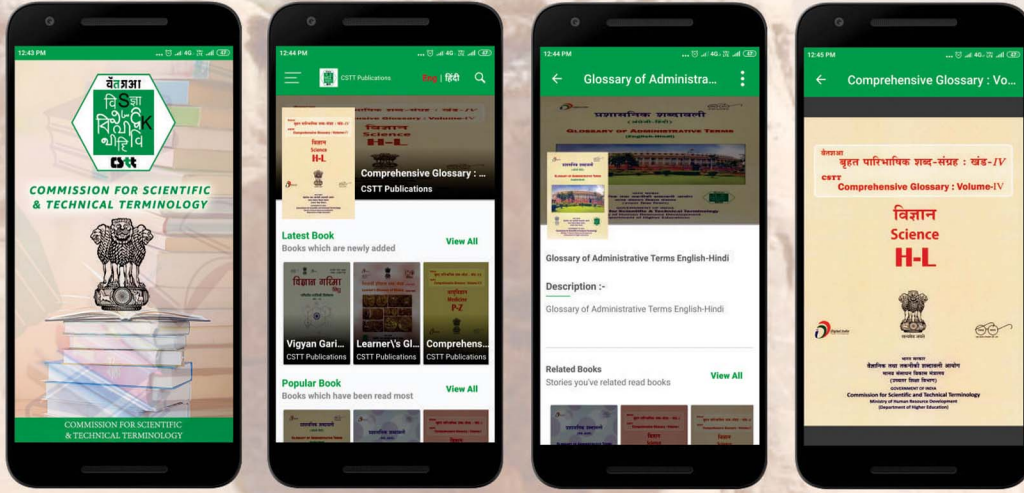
12:43 PM

वैतप्रआ

COMMISSION FOR SCIENTIFIC & TECHNICAL TERMINOLOGY

COMMISSION FOR SCIENTIFIC & TECHNICAL TERMINOLOGY

12:44 PM

CSTT Publications

Eng | हिंदी

Comprehensive Glossary : ...

CSTT Publications

Latest Book

Books which are newly added

View All

Vigyan Gari...

CSTT Publications

Learner\'s Gl...

CSTT Publications

Comprehens...

CSTT Publications

Popular Book

Books which have been read most

View All

12:44 PM

Glossary of Administrativ...

प्रशासनिक शब्दावली

Glossary of Administrative Terms

Glossary of Administrative Terms English-Hindi

Description :-

Glossary of Administrative Terms English-Hindi

Related Books

Stories you've related read books

View All

12:45 PM

Comprehensive Glossary : Vo...

वैतप्रआ बृहत पारिभाषिक शब्द-संग्रह : खंड-IV

CSTT Comprehensive Glossary : Volume-IV

विज्ञान

Science

H-L

भारत सरकार

वैज्ञानिक तथा तकनीकी शब्दावली आयोग

मानव संसाधन विकास मंत्रालय

(उच्चतर शिक्षा विभाग)

GOVERNMENT OF INDIA

Commission for Scientific and Technical Terminology

Ministry of Human Resource Development

(Department of Higher Education)